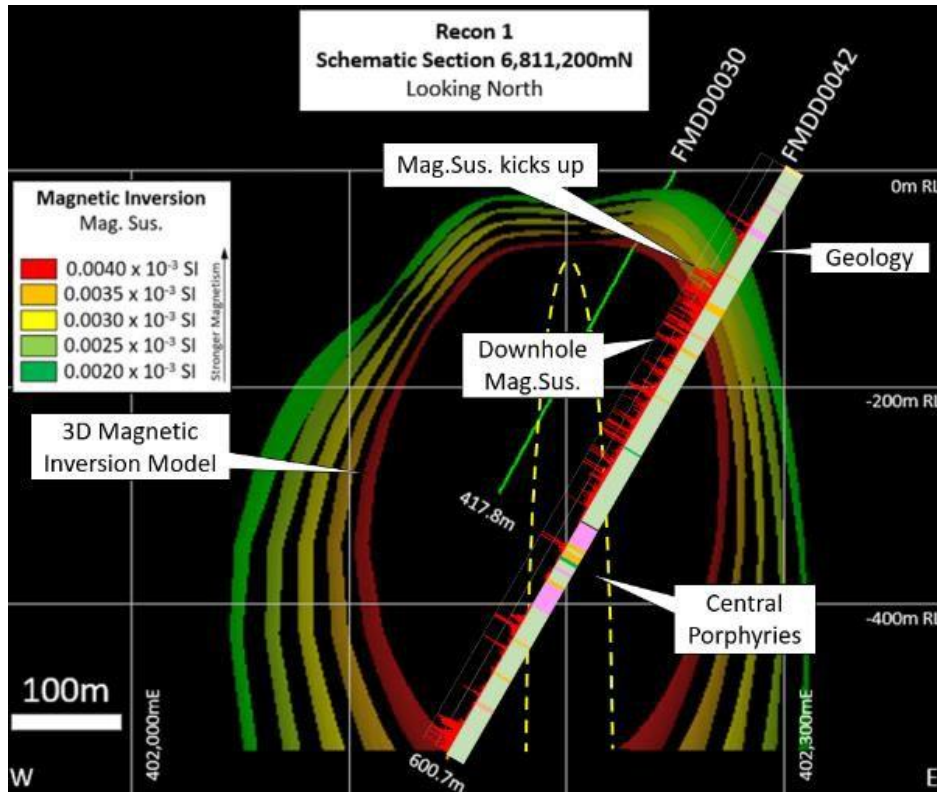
Recon 1
Schematic Section 6,811,200mN
Looking North

FMDD0030
FMDD0042

Magnetic Inversion
Mag. Sus.

0.0040 x $10^{-3}$ SI
0.0035 x $10^{-3}$ SI
0.0030 x $10^{-3}$ SI
0.0025 x $10^{-3}$ SI
0.0020 x $10^{-3}$ SI
Stronger Magnetism

Mag.Sus. kicks up

0m RL

Geology

Downhole Mag.Sus.

-200m RL

3D Magnetic Inversion Model

417.8m

Central Porphyries

-400m RL

100m

402,000mE

402,300mE

600.7m

W

E